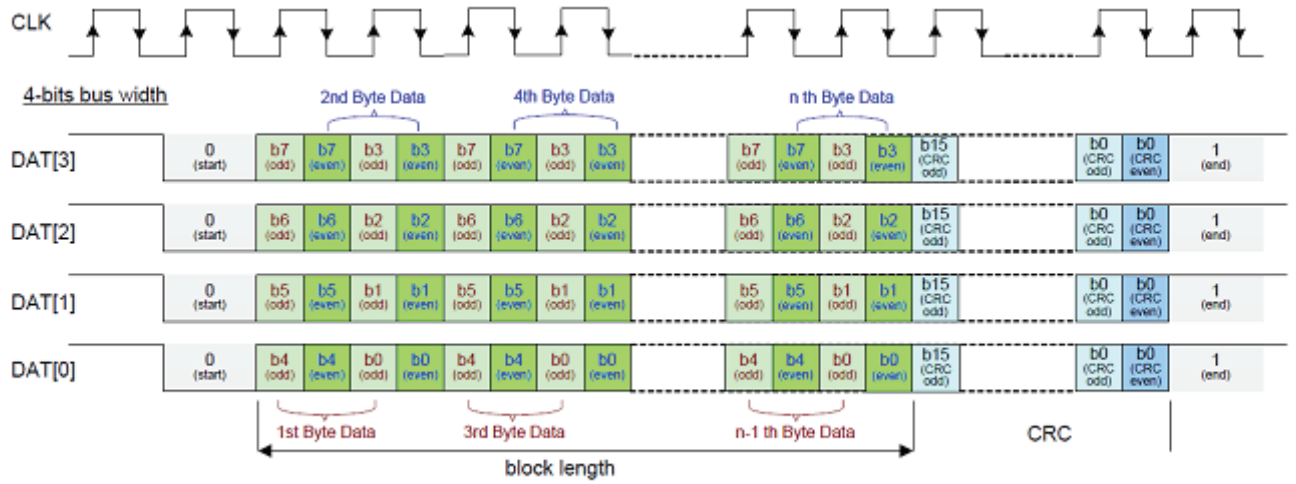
CLK

4-bits bus width

2nd Byte Data
4th Byte Data
n th Byte Data

DAT[3] 0 (start) b7 (odd) b7 (even) b3 (odd) b3 (even) b7 (odd) b7 (even) b3 (odd) b3 (even) b7 (odd) b7 (even) b3 (odd) b3 (even) b15 (CRC odd) b0 (CRC odd) b0 (CRC even) 1 (end)

DAT[2] 0 (start) b6 (odd) b6 (even) b2 (odd) b2 (even) b6 (odd) b6 (even) b2 (odd) b2 (even) b6 (odd) b6 (even) b2 (odd) b2 (even) b15 (CRC odd) b0 (CRC odd) b0 (CRC even) 1 (end)

DAT[1] 0 (start) b5 (odd) b5 (even) b1 (odd) b1 (even) b5 (odd) b5 (even) b1 (odd) b1 (even) b5 (odd) b5 (even) b1 (odd) b1 (even) b15 (CRC odd) b0 (CRC odd) b0 (CRC even) 1 (end)

DAT[0] 0 (start) b4 (odd) b4 (even) b0 (odd) b0 (even) b4 (odd) b4 (even) b0 (odd) b0 (even) b4 (odd) b4 (even) b0 (odd) b0 (even) b15 (CRC odd) b0 (CRC odd) b0 (CRC even) 1 (end)

1st Byte Data
3rd Byte Data
n-1 th Byte Data
CRC

block length